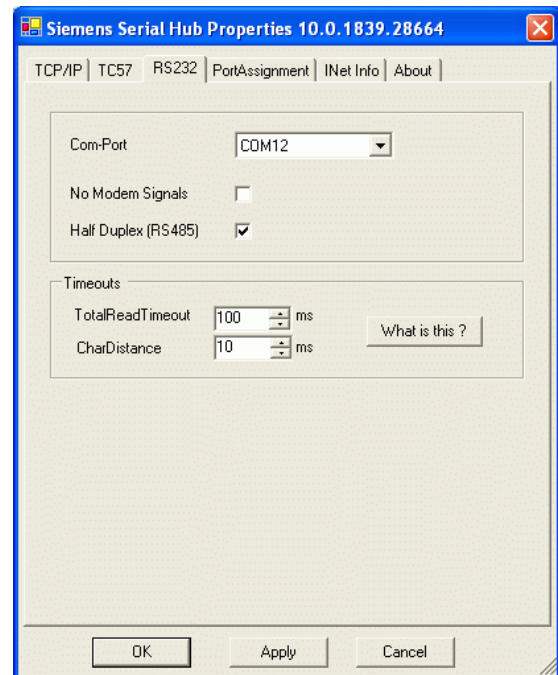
Siemens Serial Hub Properties 10.0.1839.28664

TCP/IP | TC57 | RS232 | PortAssignment | INet Info | About

Com-Port COM12

No Modem Signals

Half Duplex (RS485)

Timeouts

TotalReadTimeout 100 ms

CharDistance 10 ms

What is this ?

OK Apply Cancel